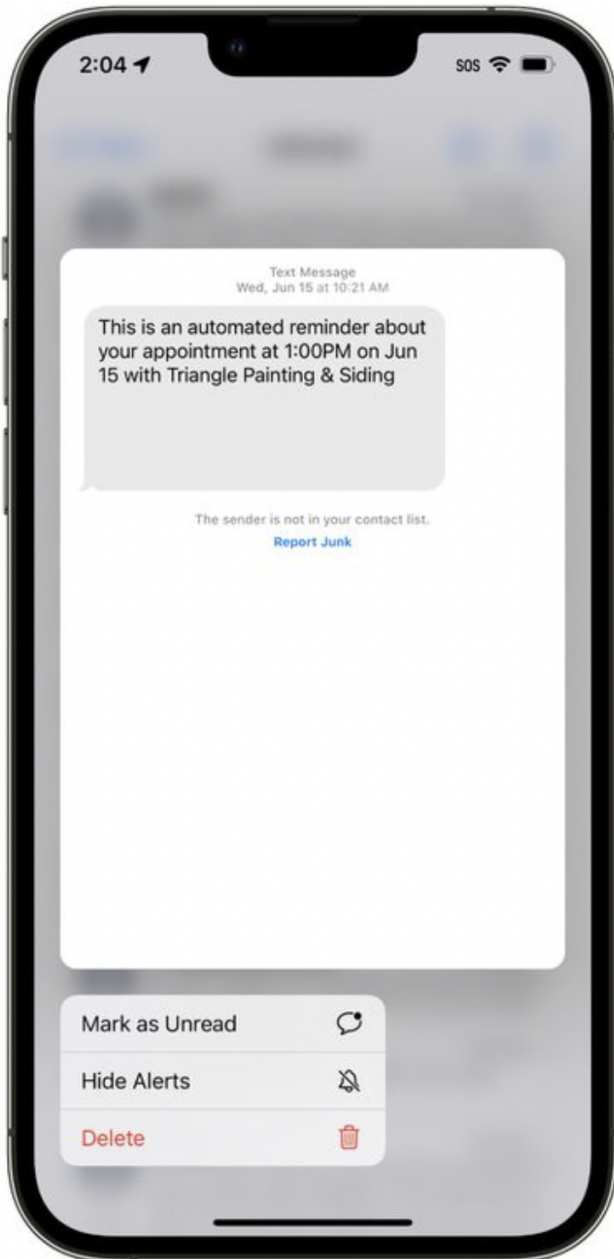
2:04

SOS

Text Message
Wed, Jun 15 at 10:21 AM

This is an automated reminder about your appointment at 1:00PM on Jun 15 with Triangle Painting & Siding

The sender is not in your contact list.
Report Junk

Mark as Unread

Hide Alerts

Delete